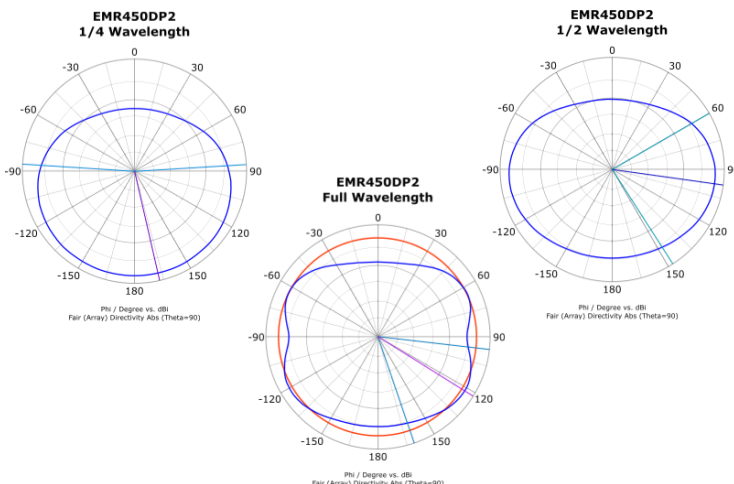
EMR450DP2
1/4 Wavelength

0
30
60
90
120
150
180
-150
-120
-90
-60
-30

Phi / Degree vs. dBi
Fair (Array) Directivity Abs (Theta=90)

EMR450DP2
Full Wavelength

0
30
60
90
120
150
180
-150
-120
-90
-60
-30

Phi / Degree vs. dBi
Fair (Array) Directivity Abs (Theta=90)

EMR450DP2
1/2 Wavelength

0
30
60
9
120
150
180
-150
-120
-90
-60
-30

Phi / Degree vs. dBi
Fair (Array) Directivity Abs (Theta=90)